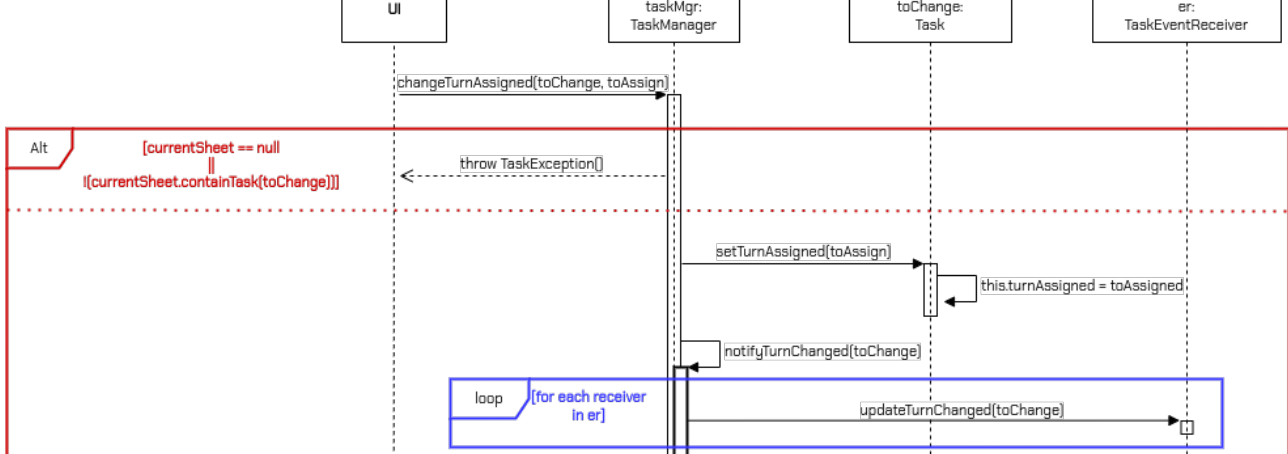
UI

taskMgr:
TaskManager

toChange:
Task

er:
TaskEventReceiver

changeTurnAssigned(toChange, toAssign)

Alt

[currentSheet == null
||
!(currentSheet.containTask(toChange))]

throw TaskException()

setTurnAssigned(toAssign)

this.turnAssigned = toAssigned

notifyTurnChanged(toChange)

loop

[for each receiver
in er]

updateTurnChanged(toChange)